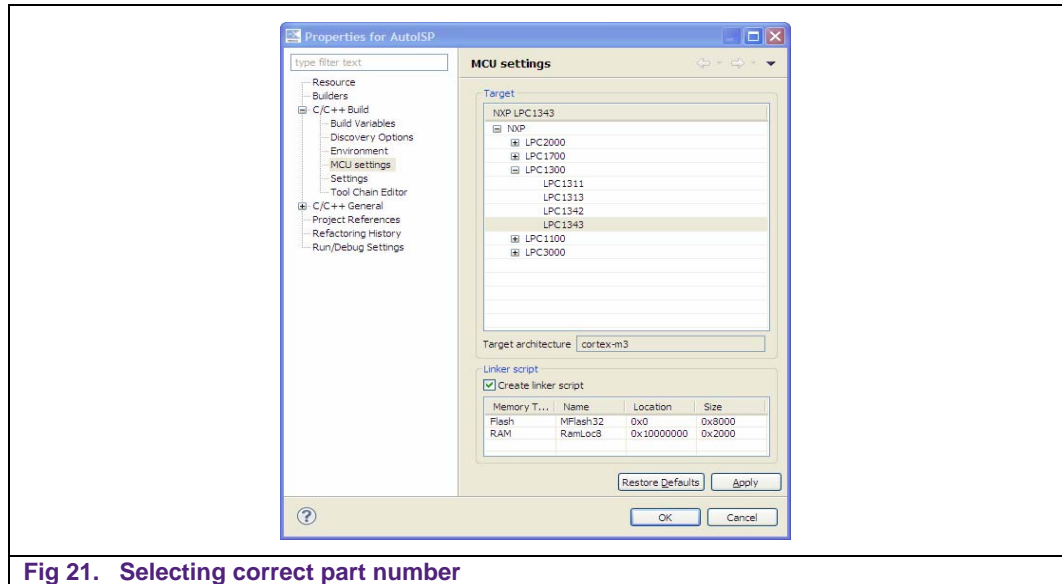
Properties for AutoISP

type filter text

Resource
Builders
C/C++ Build
Build Variables
Discovery Options
Environment
MCU settings
Settings
Tool Chain Editor
C/C++ General
Project References
Refactoring History
Run/Debug Settings

MCU settings

Target

NXP LPC1343
NXP
LPC2000
LPC1700
LPC1300
LPC1311
LPC1313
LPC1342
LPC1343
LPC1100
LPC3000

Target architecture cortex-m3

Linker script

Create linker script

| Memory T... | Name | Location | Size |
|---|---|---|---|
| Flash | MFlash32 | 0x0 | 0x8000 |
| RAM | RamLoc8 | 0x10000000 | 0x2000 |

Restore Defaults Apply

OK Cancel

Fig 21. Selecting correct part number